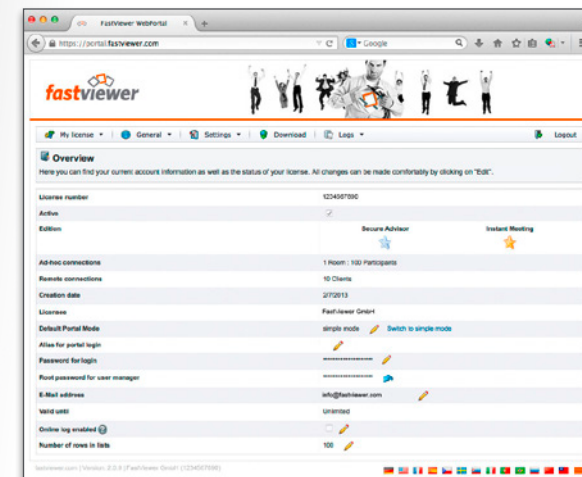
FastViewer WebPortal

https://portal.fastviewer.com

Google

fastviewer

My license ▾ | General ▾ | Settings ▾ | Download | Logs ▾ | Logout

Overview

Here you can find your current account information as well as the status of your license. All changes can be made comfortably by clicking on "Edit".

| | | |
|---|---|---|
| License number | 1234567890 | |
| Active | ✓ | |
| Edition | Secure Advisor | Instant Meeting |
| Ad-hoc connections | 1 Room : 100 Participants | |
| Remote connections | 10 Clients | |
| Creation date | 2/7/2013 | |
| Licensee | FastViewer GmbH | |
| Default Portal Mode | simple mode | Switch to simple mode |
| Alias for portal login | | |
| Password for login | ************** | |
| Root password for user manager | ************** | |
| E-Mail address | info@fastviewer.com | |
| Valid until | Unlimited | |
| Online log enabled | | |
| Number of rows in lists | 100 | |

fastviewer.com | Version: 2.0.9 (FastViewer GmbH (1234567890))